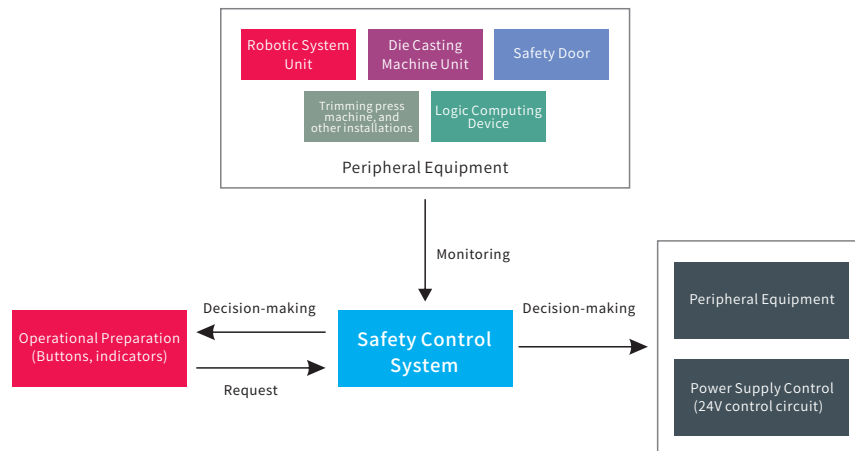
Robotic System Unit

Die Casting Machine Unit

Safety Door

Trimming press machine, and other installations

Logic Computing Device

Peripheral Equipment

Monitoring

Decision-making

Operational Preparation (Buttons, indicators)

Request

Safety Control System

Decision-making

Peripheral Equipment

Power Supply Control (24V control circuit)